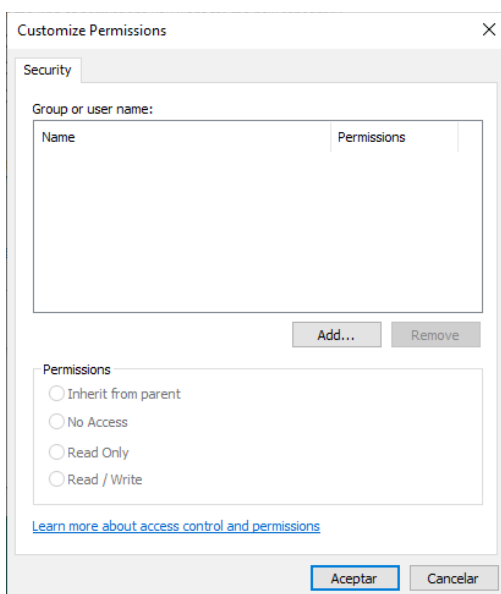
Customize Permissions

Security

Group or user name:

| Name | Permissions |
|---|---|

Add... Remove

Permissions

Inherit from parent

No Access

Read Only

Read / Write

Learn more about access control and permissions

Aceptar Cancelar